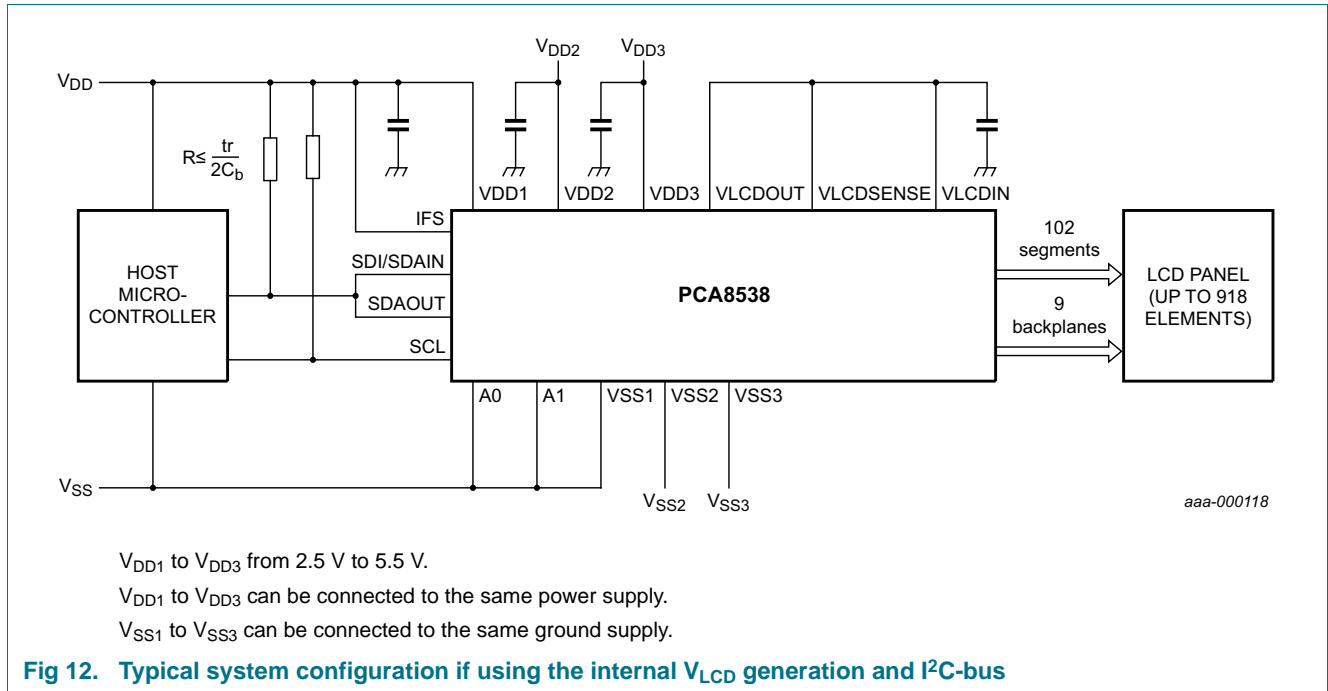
$V_{DD2}$ $V_{DD3}$

$V_{DD}$

$R \leq \frac{tr}{2C_b}$

VDD1 VDD2 VDD3 VLCDOUT VLCDSENSE VLCDIN

IFS

102 segments

HOST MICRO-CONTROLLER

SDI/SDAIN

SDAOUT

PCA8538

LCD PANEL (UP TO 918 ELEMENTS)

9 backplanes

SCL

A0 A1 VSS1 VSS2 VSS3

$V_{SS}$

$V_{SS2}$ $V_{SS3}$

aaa-000118

$V_{DD1}$ to $V_{DD3}$ from 2.5 V to 5.5 V.

$V_{DD1}$ to $V_{DD3}$ can be connected to the same power supply.

$V_{SS1}$ to $V_{SS3}$ can be connected to the same ground supply.

Fig 12. Typical system configuration if using the internal $V_{LCD}$ generation and $I^2$C-bus